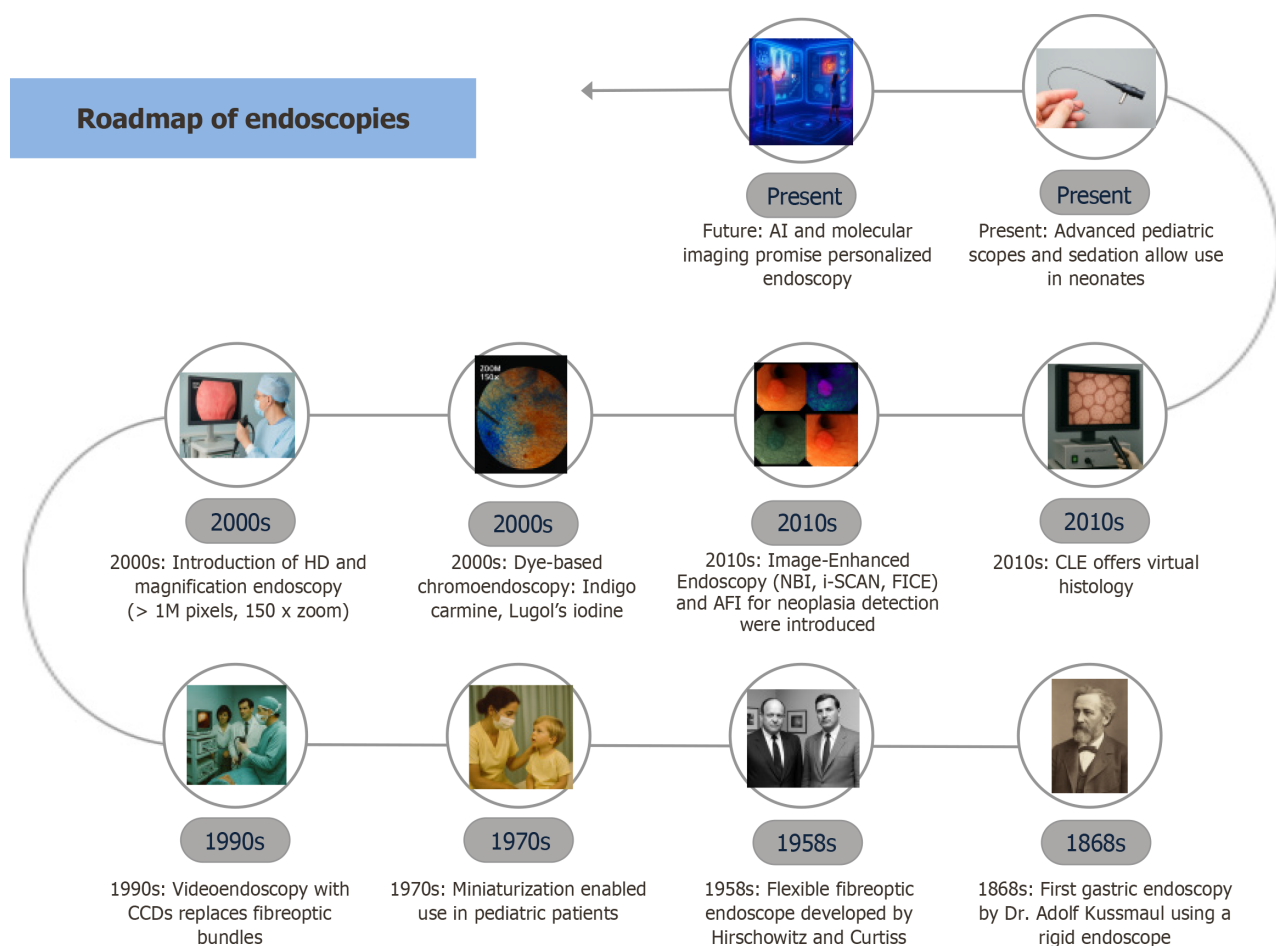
Roadmap of endoscopies

Present

Future: AI and molecular imaging promise personalized endoscopy

Present

Present: Advanced pediatric scopes and sedation allow use in neonates

ZOOM 150x

2000s

2000s: Introduction of HD and magnification endoscopy (> 1M pixels, 150 x zoom)

2000s

2000s: Dye-based chromoendoscopy: Indigo carmine, Lugol's iodine

2010s

2010s: Image-Enhanced Endoscopy (NBI, i-SCAN, FICE) and AFI for neoplasia detection were introduced

2010s

2010s: CLE offers virtual histology

1990s

1990s: Videoendoscopy with CCDs replaces fibreoptic bundles

1970s

1970s: Miniaturization enabled use in pediatric patients

1958s

1958s: Flexible fibreoptic endoscope developed by Hirschowitz and Curtiss

1868s

1868s: First gastric endoscopy by Dr. Adolf Kussmaul using a rigid endoscope